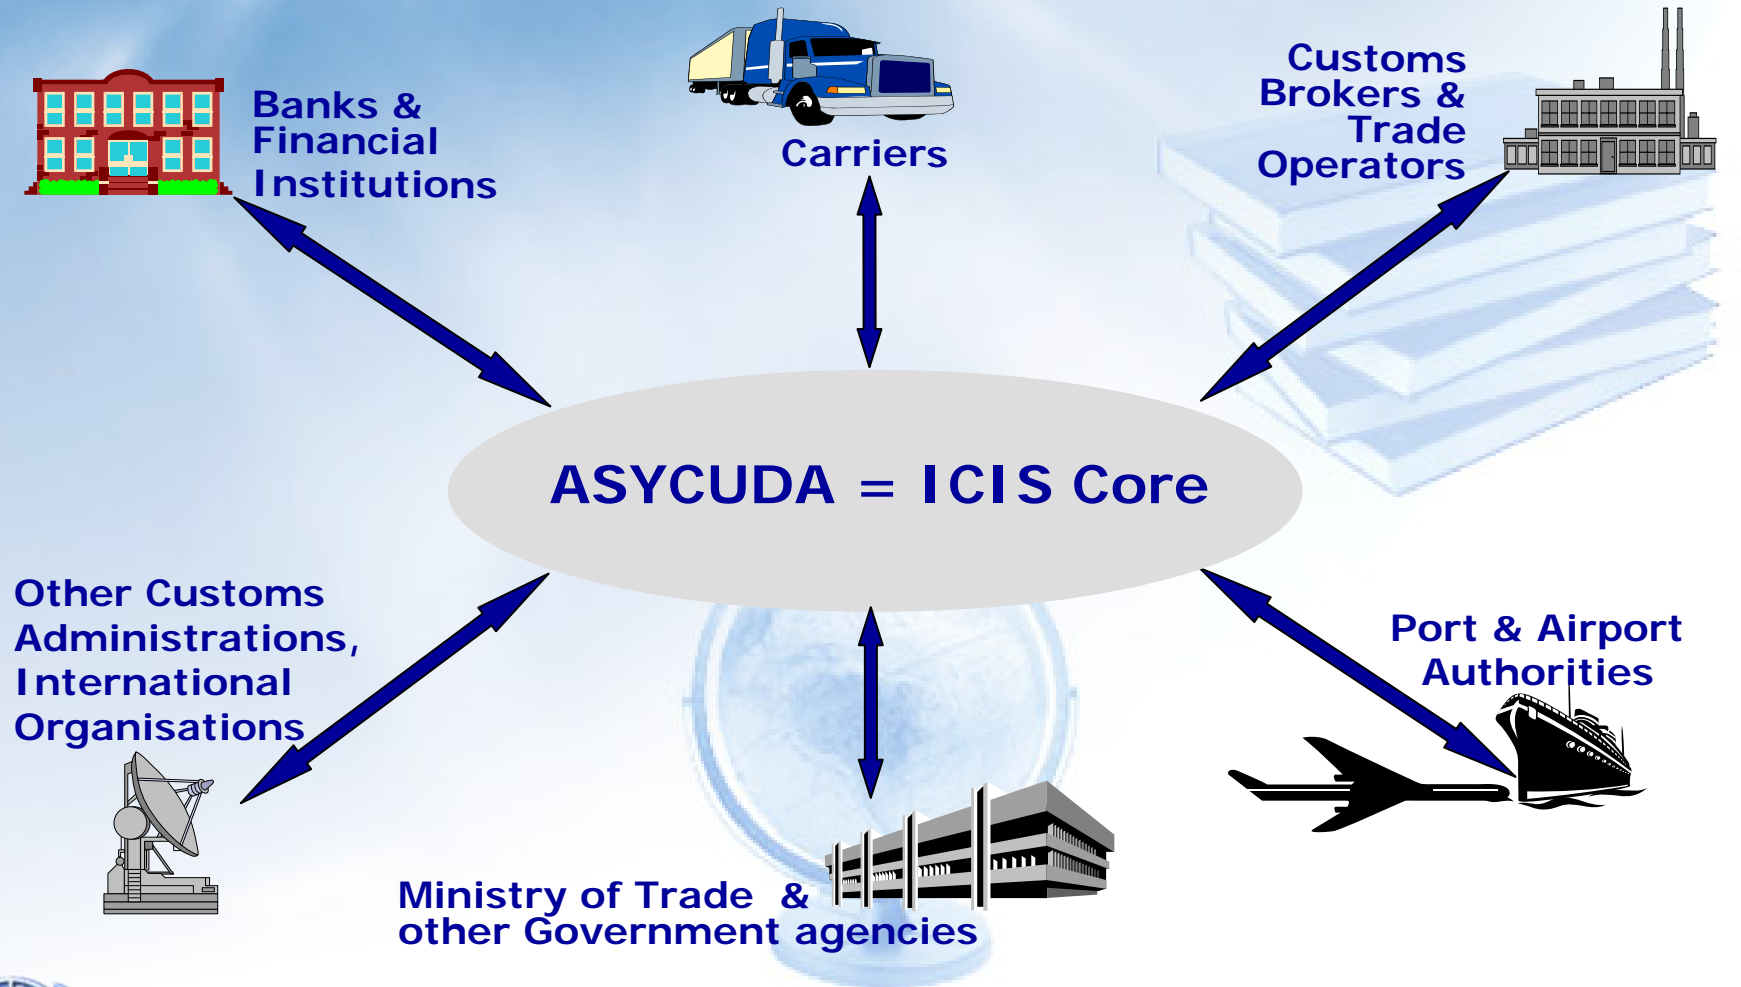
Banks & Financial Institutions

Carriers

Customs Brokers & Trade Operators

ASYCUDA = ICIS Core

Other Customs Administrations, International Organisations

Port & Airport Authorities

Ministry of Trade & other Government agencies